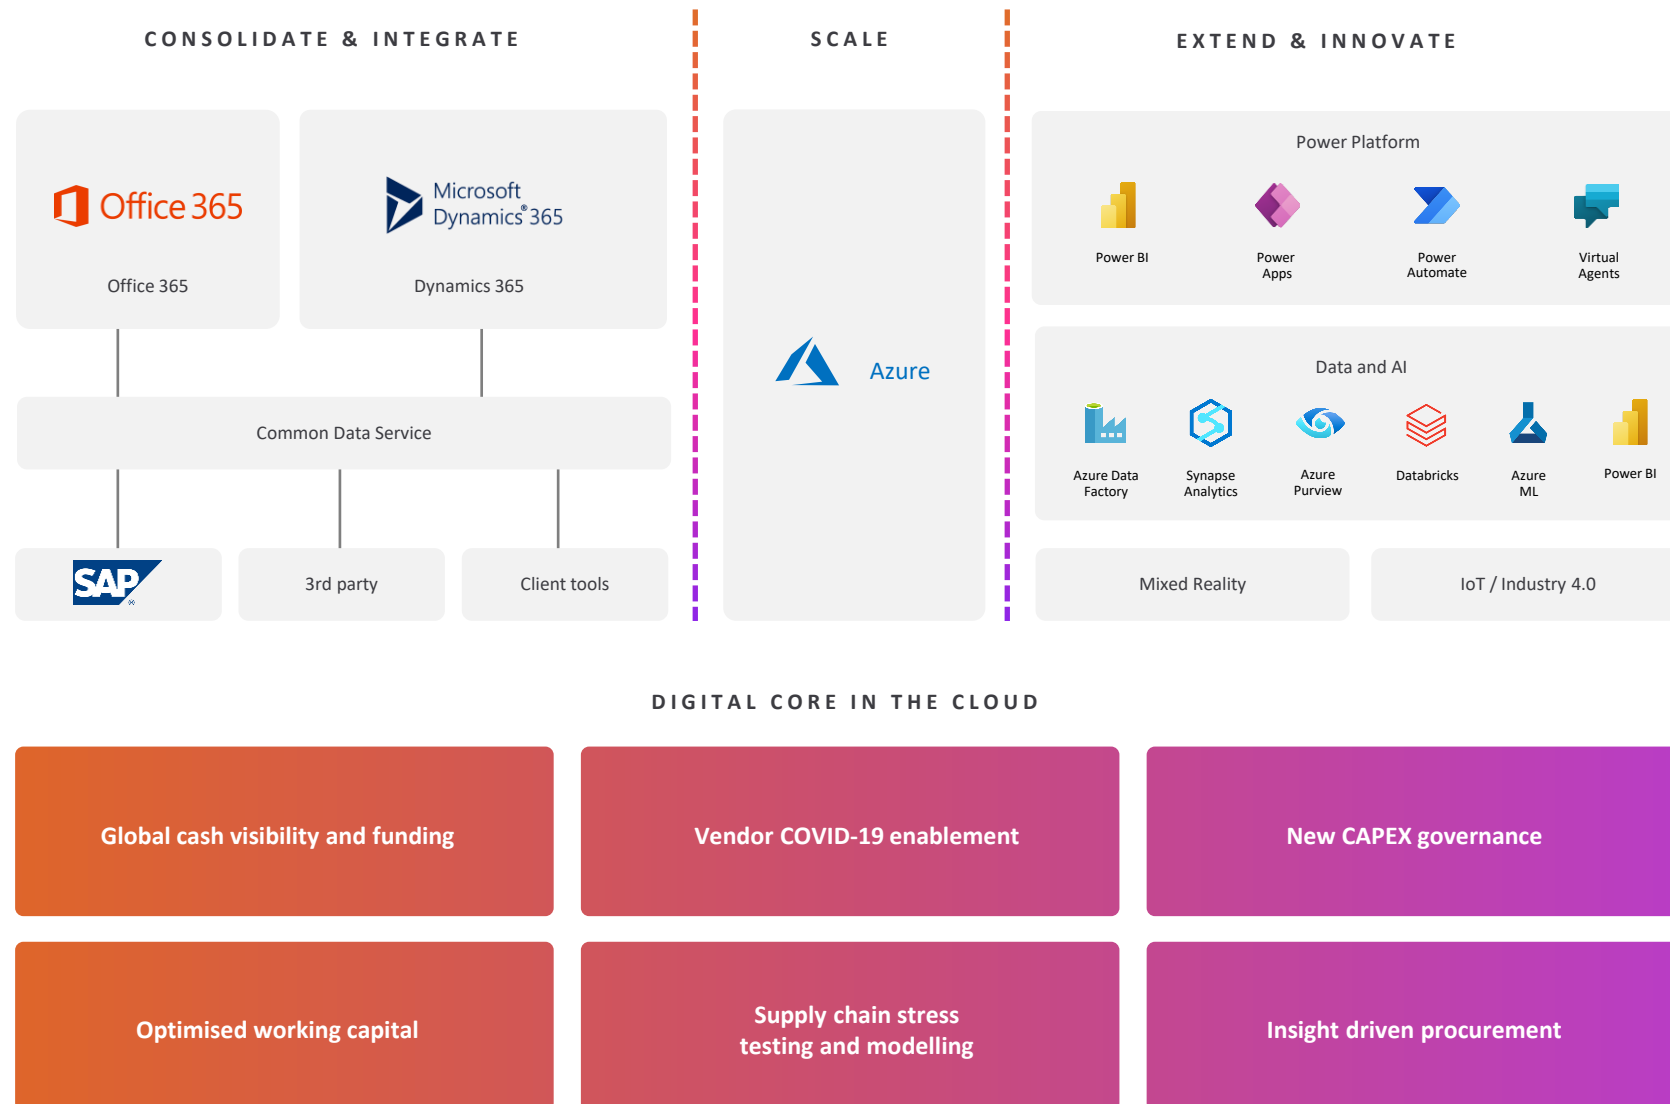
CONSOLIDATE & INTEGRATE

SCALE

EXTEND & INNOVATE

Office 365

Office 365

Microsoft Dynamics® 365

Dynamics 365

Common Data Service

SAP

3rd party

Client tools

Azure

Power Platform

Power BI

Power Apps

Power Automate

Virtual Agents

Data and AI

Azure Data Factory

Synapse Analytics

Azure Purview

Databricks

Azure ML

Power BI

Mixed Reality

IoT / Industry 4.0

DIGITAL CORE IN THE CLOUD

Global cash visibility and funding

Vendor COVID-19 enablement

New CAPEX governance

Optimised working capital

Supply chain stress testing and modelling

Insight driven procurement